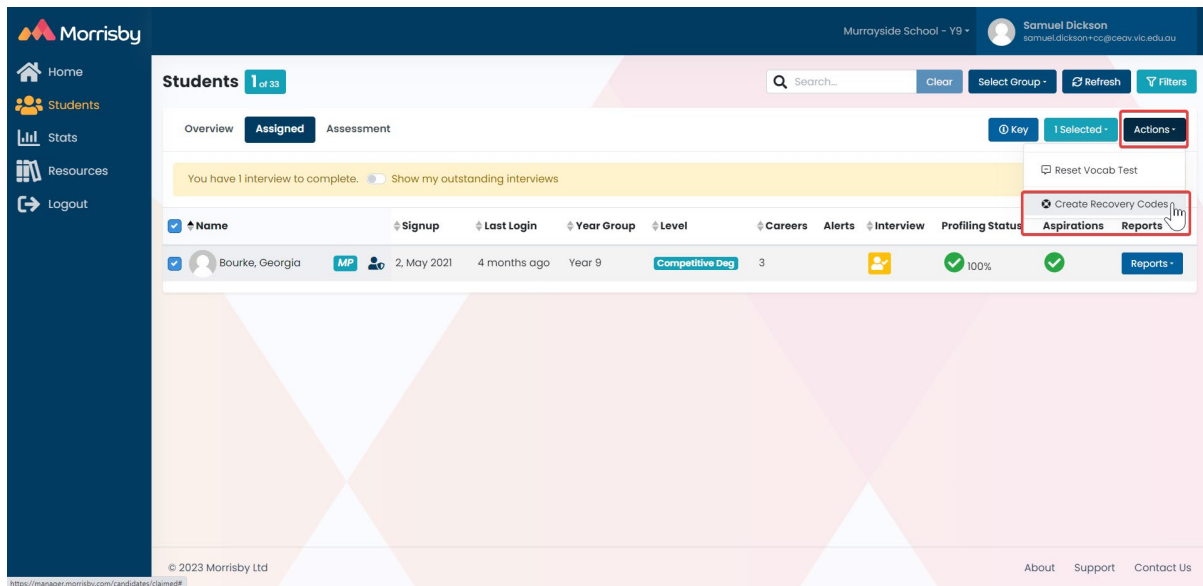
Morrisby

Murrayside School - Y9

Samuel Dickson
samuel.dickson+cc@ceav.vic.edu.au

Home
Students
Stats
Resources
Logout

Students 1 of 33

Search...
Clear
Select Group
Refresh
Filters

Overview
Assigned
Assessment

Key
1 Selected
Actions

Reset Vocab Test
Create Recovery Codes

You have 1 interview to complete. Show my outstanding interviews

| Name | Signup | Last Login | Year Group | Level | Careers | Alerts | Interview | Profiling Status | Aspirations | Reports |
|---|---|---|---|---|---|---|---|---|---|---|
| Bourke, Georgia MP | 2, May 2021 | 4 months ago | Year 9 | Competitive Deg | 3 | | | 100% | | Reports |

© 2023 Morrisby Ltd

About Support Contact Us

https://manager.morrisby.com/candidates/claimed#